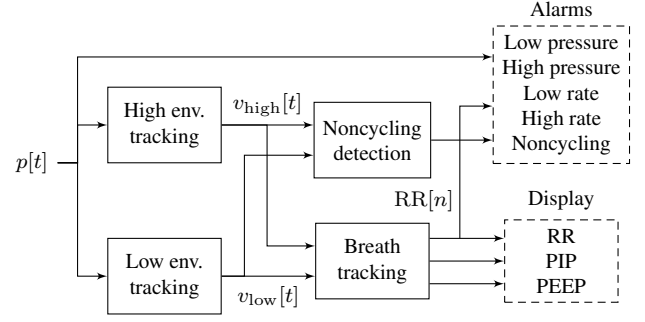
Alarms

Low pressure
High pressure
Low rate
High rate
Noncycling

$p[t]$

High env. tracking

$v_{\text{high}}[t]$

Noncycling detection

$\text{RR}[n]$

Display

Low env. tracking

$v_{\text{low}}[t]$

Breath tracking

RR
PIP
PEEP